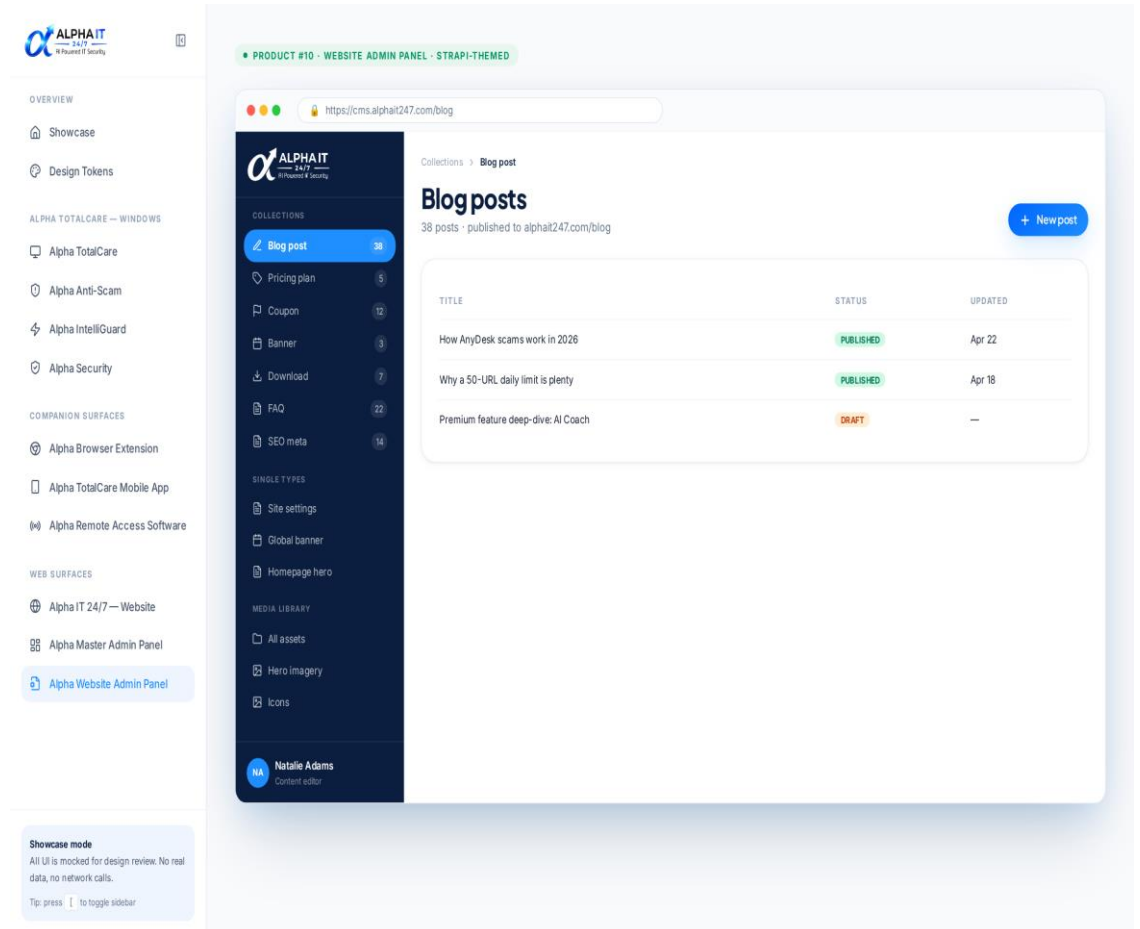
ALPHA IT
24/7
AI Powered IT Security

OVERVIEW

Showcase

Design Tokens

ALPHA TOTALCARE — WINDOWS

Alpha TotalCare

Alpha Anti-Scam

Alpha IntelliGuard

Alpha Security

COMPANION SURFACES

Alpha Browser Extension

Alpha TotalCare Mobile App

Alpha Remote Access Software

WEB SURFACES

Alpha IT 24/7 — Website

Alpha Master Admin Panel

Alpha Website Admin Panel

Showcase mode
All UI is mocked for design review. No real data, no network calls.
Tip: press [ to toggle sidebar

• PRODUCT #10 · WEBSITE ADMIN PANEL · STRAPI-THEMED

https://cms.alphait247.com/blog

ALPHA IT
24/7
AI Powered IT Security

COLLECTIONS

Blog post 38
Pricing plan 5
Coupon 12
Banner 3
Download 7
FAQ 22
SEO meta 14

SINGLE TYPES

Site settings
Global banner
Homepage hero

MEDIA LIBRARY

All assets
Hero imagery
Icons

NA Natalie Adams
Content editor

Collections > Blog post

Blog posts
38 posts · published to alphait247.com/blog

+ New post

| TITLE | STATUS | UPDATED |
|---|---|---|
| How AnyDesk scams work in 2026 | PUBLISHED | Apr 22 |
| Why a 50-URL daily limit is plenty | PUBLISHED | Apr 18 |
| Premium feature deep-dive: AI Coach | DRAFT | — |